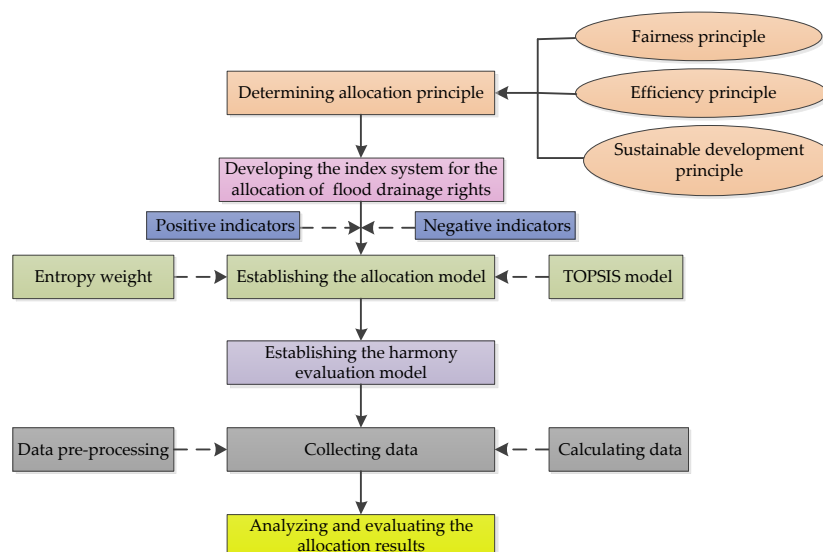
Fairness principle

Determining allocation principle

Efficiency principle

Sustainable development principle

Developing the index system for the allocation of flood drainage rights

Positive indicators

Negative indicators

Entropy weight

Establishing the allocation model

TOPSIS model

Establishing the harmony evaluation model

Data pre-processing

Collecting data

Calculating data

Analyzing and evaluating the allocation results